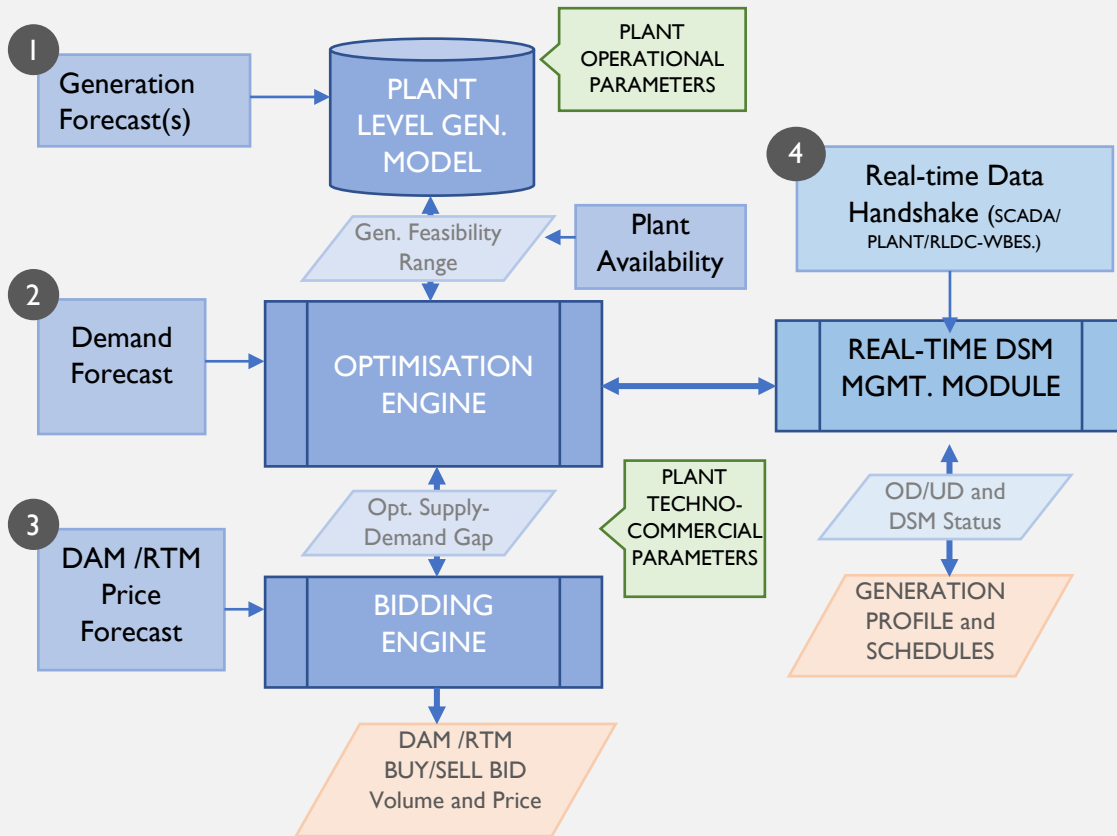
1

Generation Forecast(s)

PLANT LEVEL GEN. MODEL

PLANT OPERATIONAL PARAMETERS

4

Real-time Data Handshake (SCADA/ PLANT/RLDC-WBES.)

Gen. Feasibility Range

Plant Availability

2

Demand Forecast

OPTIMISATION ENGINE

REAL-TIME DSM MGMT. MODULE

PLANT TECHNO-COMMERCIAL PARAMETERS

OD/UD and DSM Status

Opt. Supply-Demand Gap

3

DAM /RTM Price Forecast

BIDDING ENGINE

GENERATION PROFILE and SCHEDULES

DAM /RTM BUY/SELL BID Volume and Price